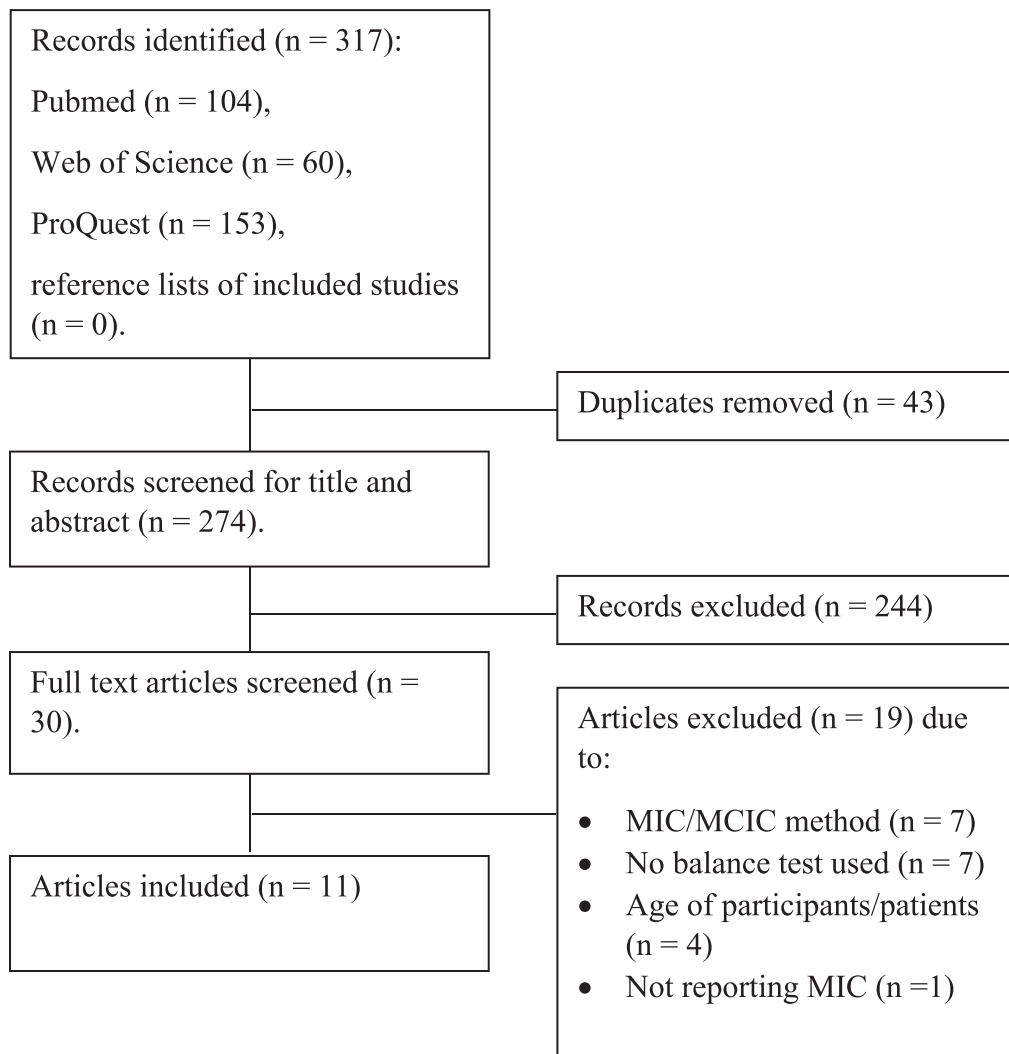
Records identified (n = 317):

Pubmed (n = 104),

Web of Science (n = 60),

ProQuest (n = 153),

reference lists of included studies (n = 0).

Duplicates removed (n = 43)

Records screened for title and abstract (n = 274).

Records excluded (n = 244)

Full text articles screened (n = 30).

Articles excluded (n = 19) due to:

- MIC/MCIC method (n = 7)
- No balance test used (n = 7)
- Age of participants/patients (n = 4)
- Not reporting MIC (n =1)

Articles included (n = 11)